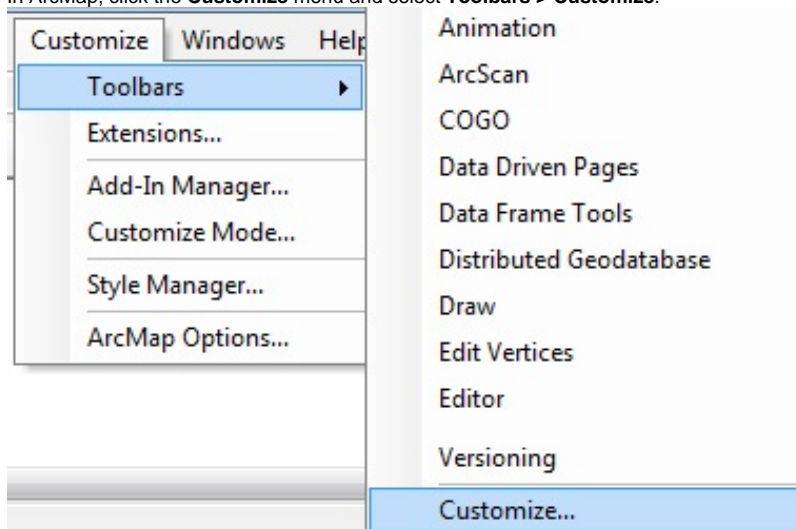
In ArcMap, click the **Customize** menu and select **Toolbars > Customize**.

Customize Windows Help

Toolbars

Extensions...

Add-In Manager...

Customize Mode...

Style Manager...

ArcMap Options...

Animation

ArcScan

COGO

Data Driven Pages

Data Frame Tools

Distributed Geodatabase

Draw

Edit Vertices

Editor

Versioning

Customize...